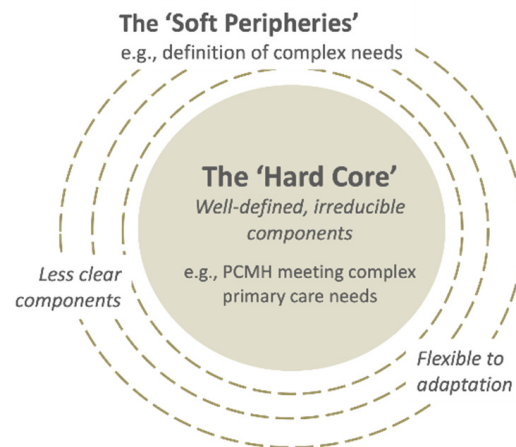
The 'Soft Peripheries'
e.g., definition of complex needs

The 'Hard Core'
Well-defined, irreducible components

e.g., PCMH meeting complex primary care needs

Less clear components

Flexible to adaptation